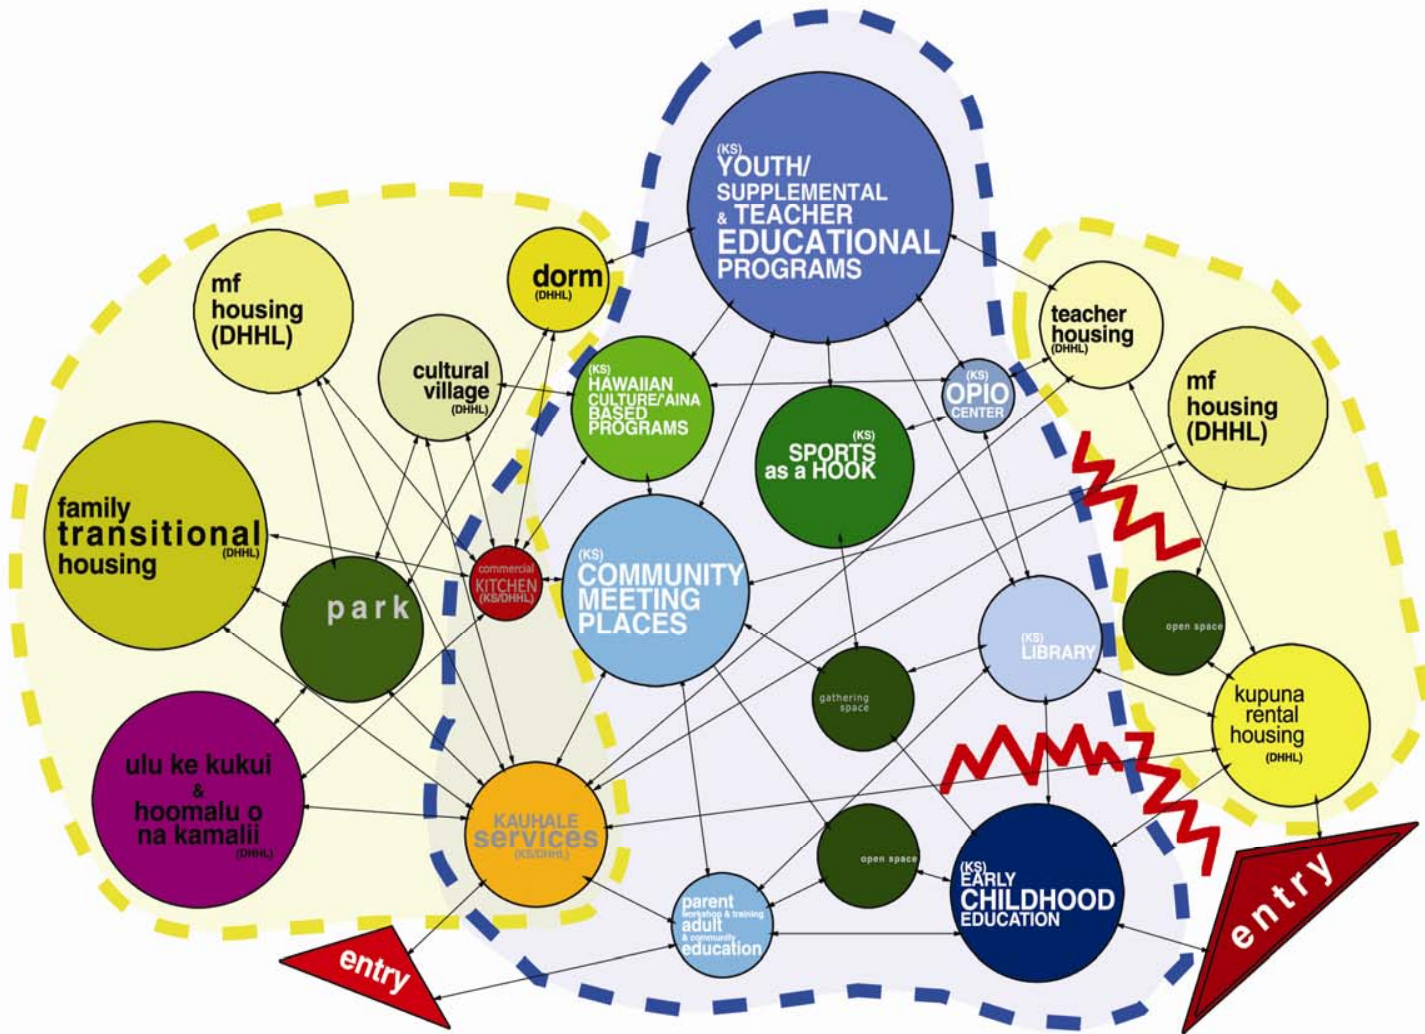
(KS) YOUTH/ SUPPLEMENTAL & TEACHER EDUCATIONAL PROGRAMS

dorm (DHHL)

mf housing (DHHL)

cultural village (DHHL)

(KS) HAWAIIAN CULTURE/'AINA BASED PROGRAMS

(KS) OPIO CENTER

teacher housing (DHHL)

mf housing (DHHL)

(KS) SPORTS as a HOOK

family transitional housing (DHHL)

park

commercial KITCHEN (KS/DHHL)

(KS) COMMUNITY MEETING PLACES

(KS) LIBRARY

open space

gathering space

kupuna rental housing (DHHL)

ulu ke kukui & hoomalu o na kamalii (DHHL)

KAUHALE services (KS/DHHL)

open space

(KS) EARLY CHILDHOOD EDUCATION

parent workshop & training adult & community education

entry

entry